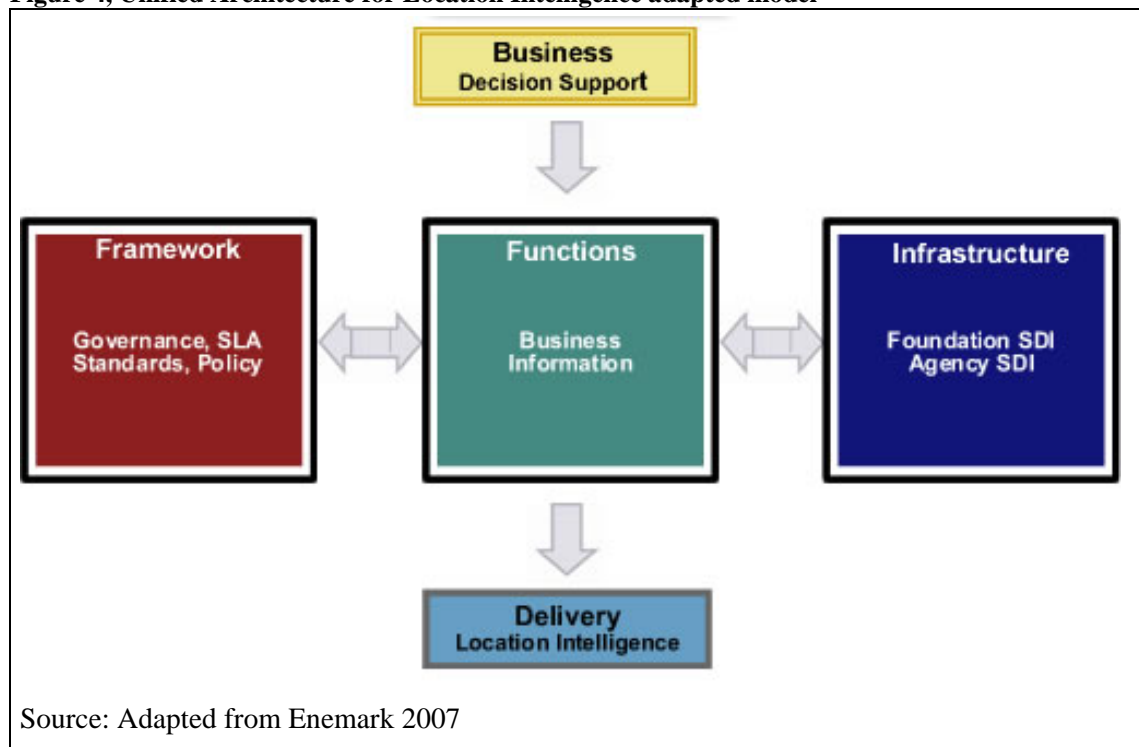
Figure 4, Unified Architecture for Location Intelligence adapted model

Business
Decision Support

Framework

Governance, SLA
Standards, Policy

Functions

Business
Information

Infrastructure

Foundation SDI
Agency SDI

Delivery
Location Intelligence

Source: Adapted from Enemark 2007